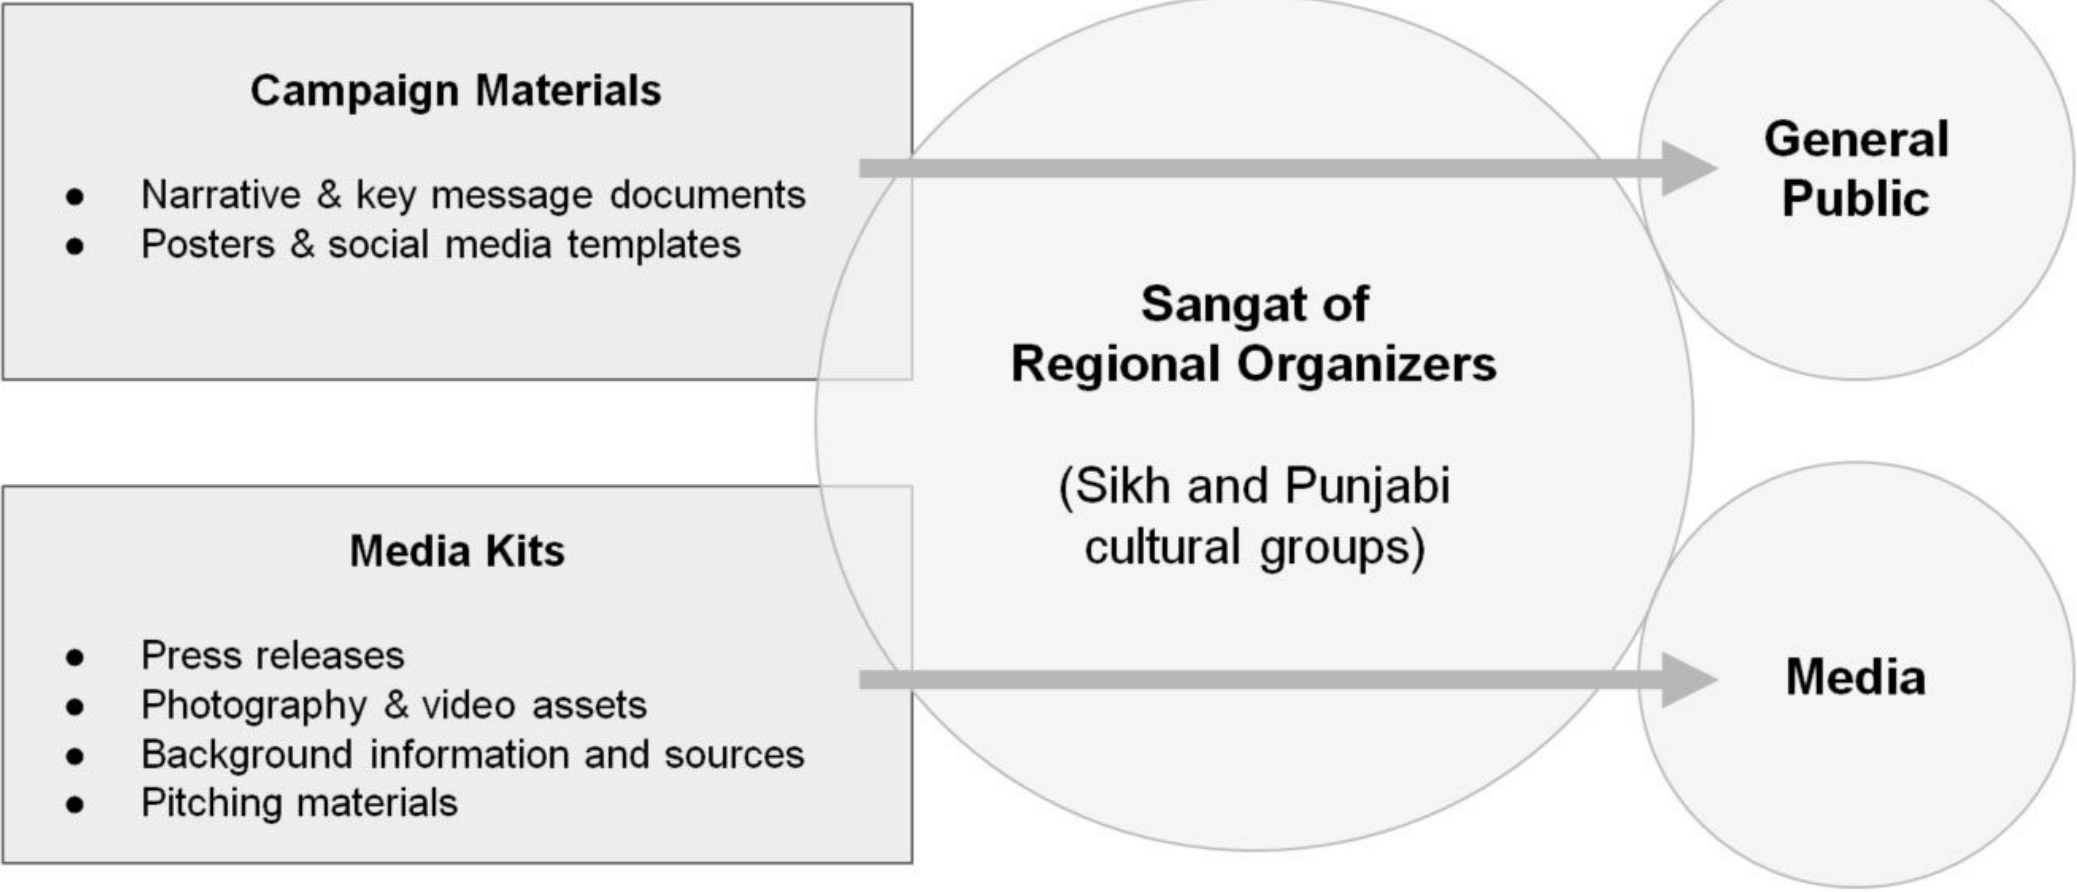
Campaign Materials

- Narrative & key message documents
- Posters & social media templates

Media Kits

- Press releases
- Photography & video assets
- Background information and sources
- Pitching materials

Sangat of Regional Organizers

(Sikh and Punjabi cultural groups)

General Public

Media